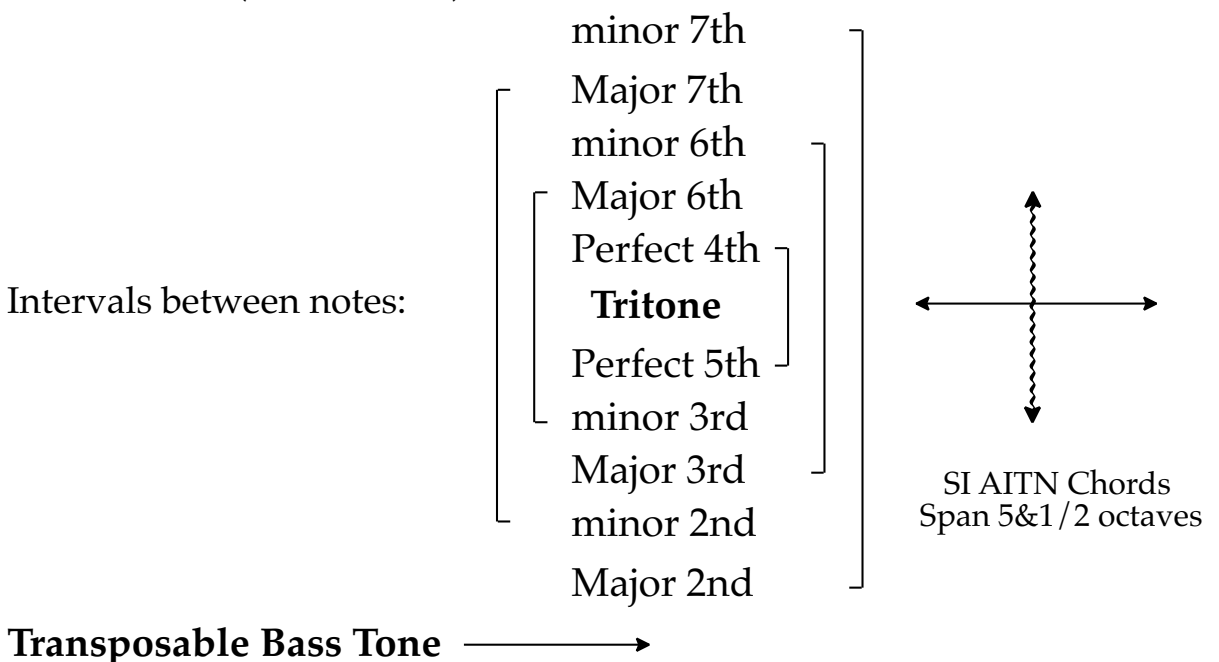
Intervals between notes:

minor 7th
Major 7th
minor 6th
Major 6th
Perfect 4th
**Tritone**
Perfect 5th
minor 3rd
Major 3rd
minor 2nd
Major 2nd

SI AITN Chords
Span 5&1/2 octaves

**Transposable Bass Tone**